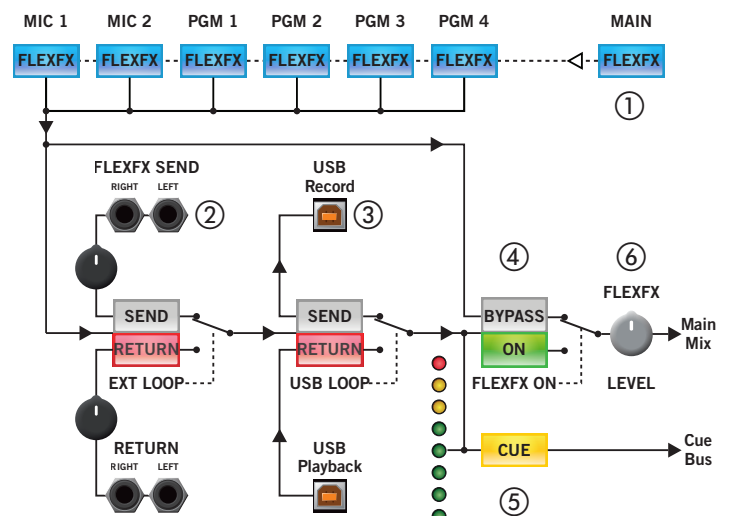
MIC 1 MIC 2 PGM 1 PGM 2 PGM 3 PGM 4 MAIN

FLEXFX FLEXFX FLEXFX FLEXFX FLEXFX FLEXFX FLEXFX

①

FLEXFX SEND
RIGHT LEFT

②

USB
Record

③

④

⑥

FLEXFX

SEND

RETURN

EXT LOOP

SEND

RETURN

USB LOOP

BYPASS

ON

FLEXFX ON

Main
Mix

LEVEL

RETURN
RIGHT LEFT

USB
Playback

CUE

Cue
Bus

⑤